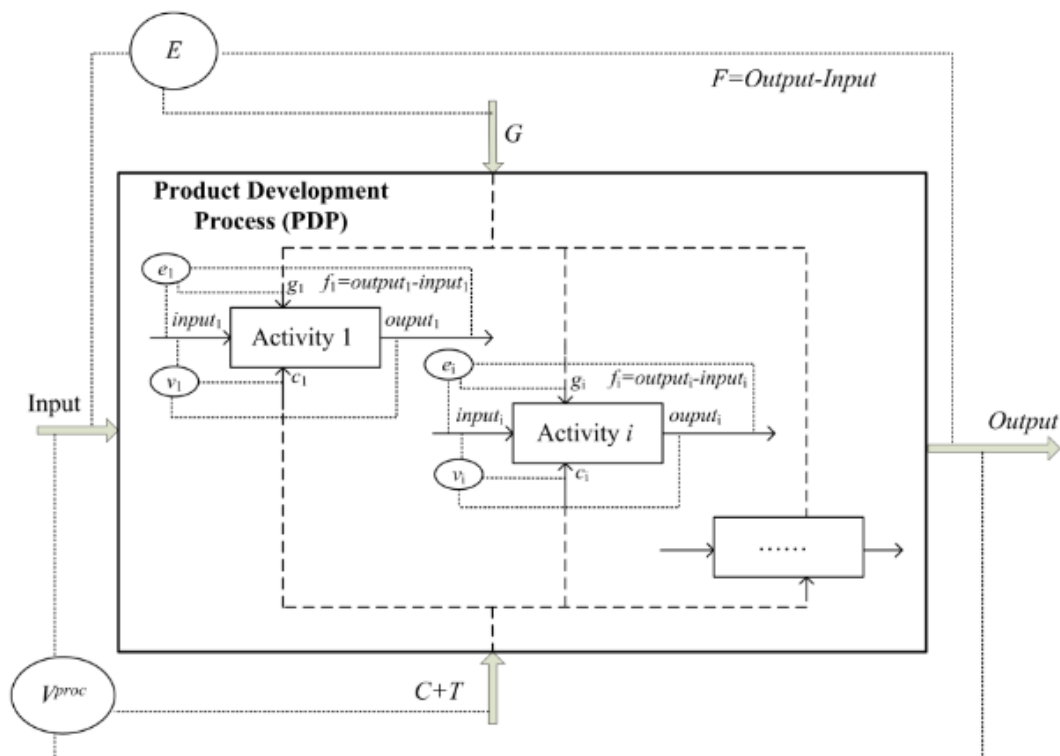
$E$

$F$=$Output$-$Input$

$G$

Product Development Process (PDP)

$e_1$

$g_1$

$f_1$=$output_1$-$input_1$

$input_1$

Activity 1

$ouput_1$

$v_1$

$c_1$

$e_i$

$g_i$

$f_i$=$output_i$-$input_i$

$input_i$

Activity $i$

$ouput_i$

$v_i$

$c_i$

……

Input

$Output$

$V^{proc}$

$C$+$T$